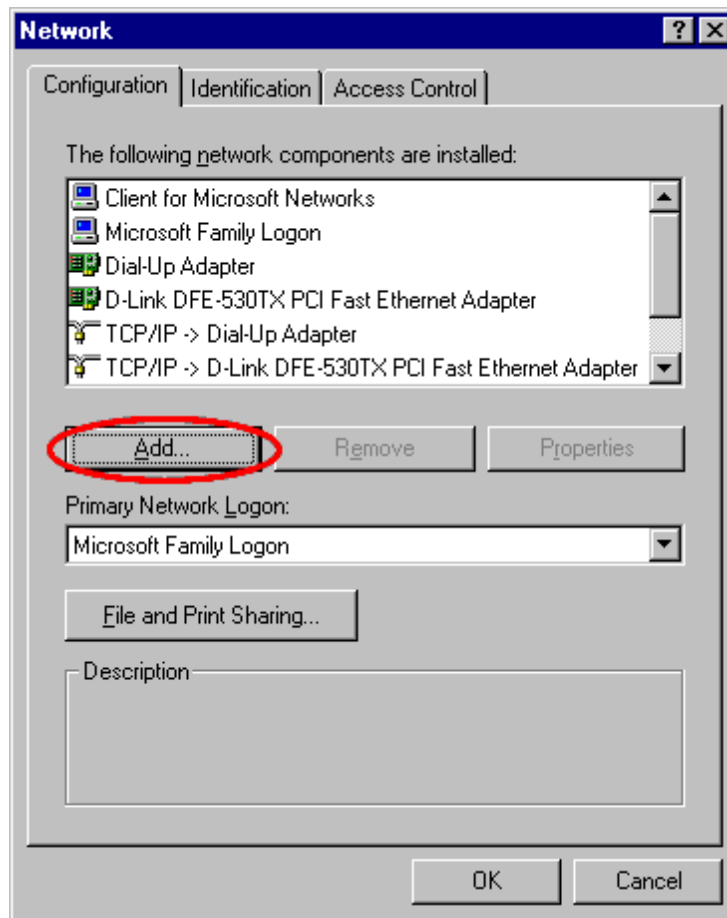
Network

?

Configuration | Identification | Access Control

The following network components are installed:

Client for Microsoft Networks
Microsoft Family Logon
Dial-Up Adapter
D-Link DFE-530TX PCI Fast Ethernet Adapter
TCP/IP -> Dial-Up Adapter
TCP/IP -> D-Link DFE-530TX PCI Fast Ethernet Adapter

Add... | Remove | Properties

Primary Network Logon:

Microsoft Family Logon

File and Print Sharing...

Description

OK | Cancel